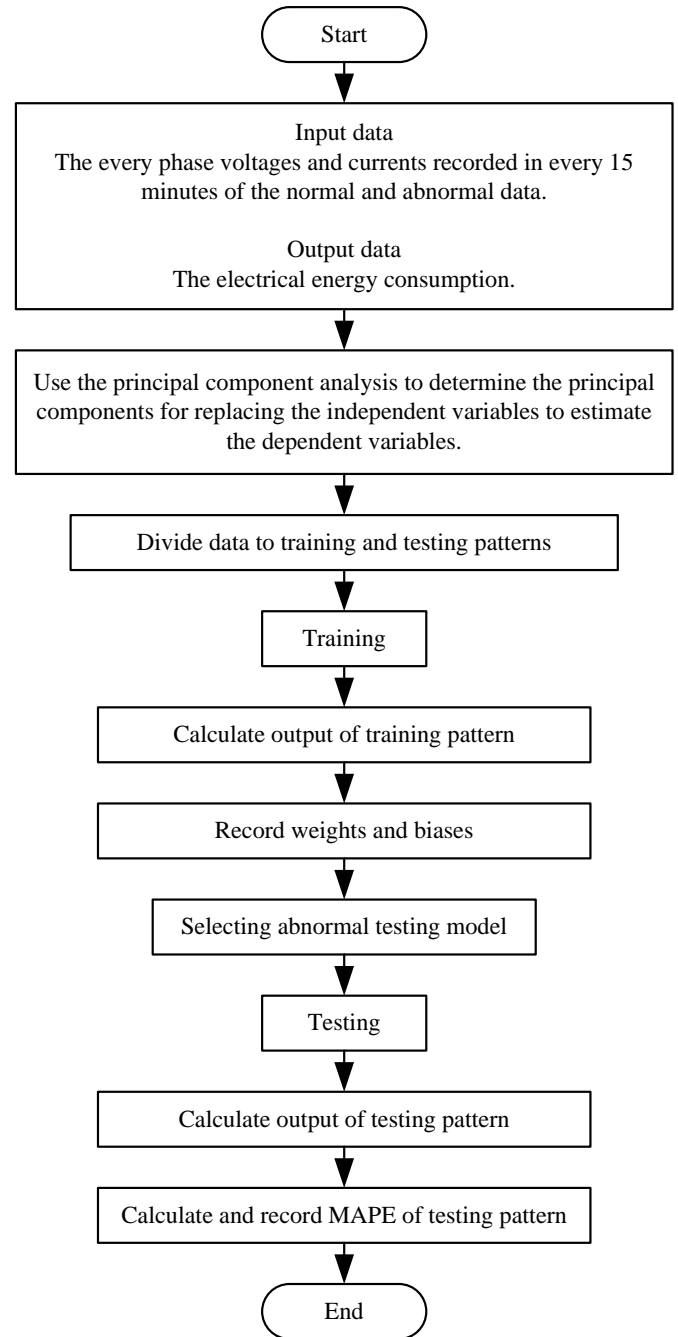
Start

Input data
The every phase voltages and currents recorded in every 15 minutes of the normal and abnormal data.

Output data
The electrical energy consumption.

Use the principal component analysis to determine the principal components for replacing the independent variables to estimate the dependent variables.

Divide data to training and testing patterns

Training

Calculate output of training pattern

Record weights and biases

Selecting abnormal testing model

Testing

Calculate output of testing pattern

Calculate and record MAPE of testing pattern

End